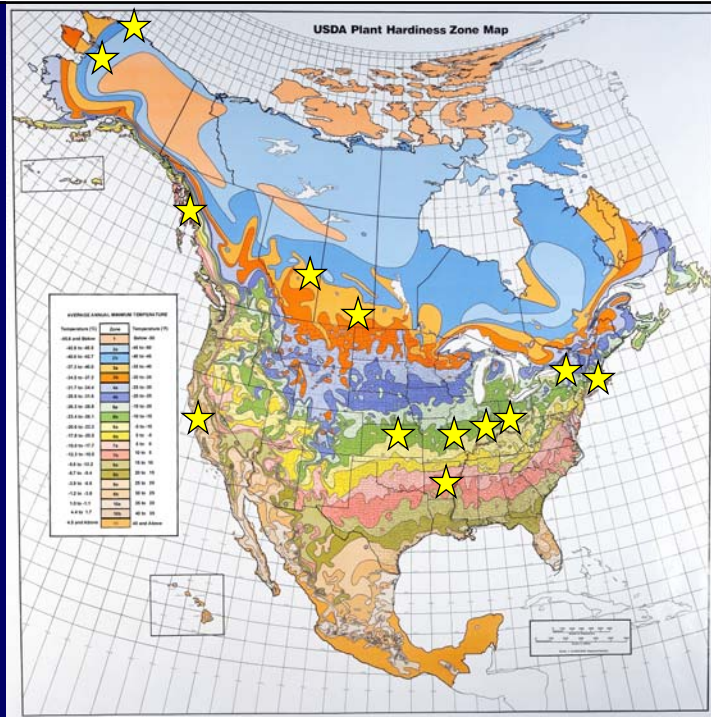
USDA Plant Hardiness Zone Map

AVERAGE ANNUAL MINIMUM TEMPERATURE

| Temperature (°C) | Zone | Temperature (°F) |
|---|---|---|
| -45.6 and Below | 1 | Below -50 |
| -42.8 to -45.5 | 2a | -45 to -50 |
| -40.0 to -42.7 | 2b | -40 to -45 |
| -37.3 to -40.0 | 3a | -35 to -40 |
| -34.5 to -37.2 | 3b | -30 to -35 |
| -31.7 to -34.4 | 4a | -25 to -30 |
| -28.9 to -31.6 | 4b | -20 to -25 |
| -26.2 to -28.8 | 5a | -15 to -20 |
| -23.4 to -26.1 | 5b | -10 to -15 |
| -20.6 to -23.3 | 6a | -5 to -10 |
| -17.8 to -20.5 | 6b | 0 to -5 |
| -15.0 to -17.7 | 7a | 5 to 0 |
| -12.3 to -15.0 | 7b | 10 to 5 |
| -9.5 to -12.2 | 8a | 15 to 10 |
| -6.7 to -9.4 | 8b | 20 to 15 |
| -3.9 to -6.6 | 9a | 25 to 20 |
| -1.2 to -3.8 | 9b | 30 to 25 |
| 1.6 to -1.1 | 10a | 35 to 30 |
| 4.4 to 1.7 | 10b | 40 to 35 |
| 4.5 and Above | 11 | 40 and Above |